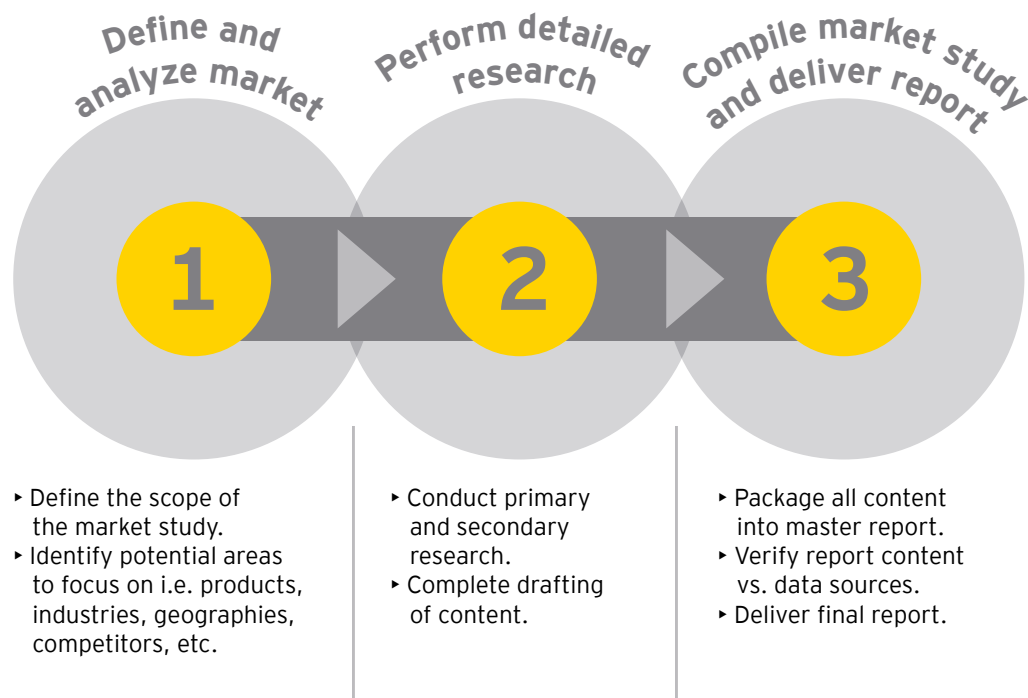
Define and analyze market

Perform detailed research

Compile market study and deliver report

1

2

3

‣ Define the scope of the market study.
‣ Identify potential areas to focus on i.e. products, industries, geographies, competitors, etc.

‣ Conduct primary and secondary research.
‣ Complete drafting of content.

‣ Package all content into master report.
‣ Verify report content vs. data sources.
‣ Deliver final report.